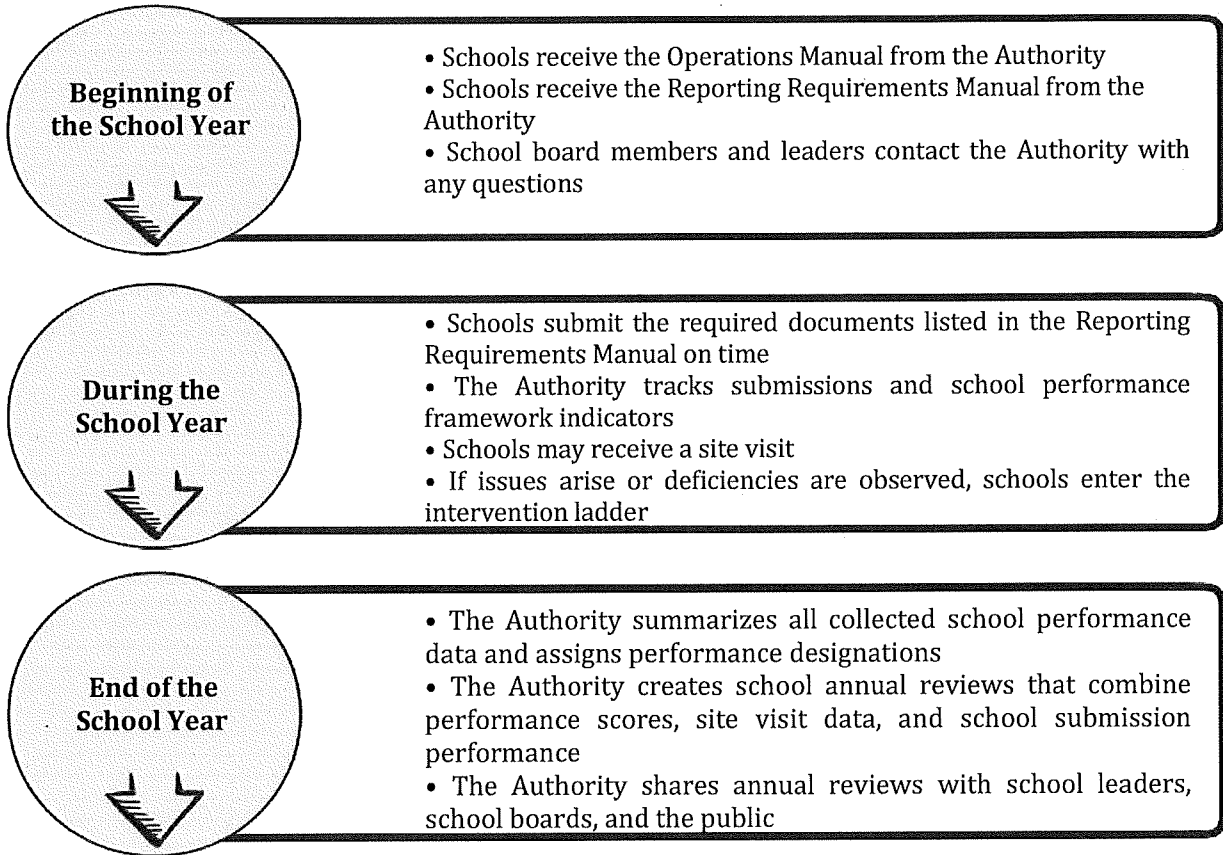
Beginning of the School Year

• Schools receive the Operations Manual from the Authority
• Schools receive the Reporting Requirements Manual from the Authority
• School board members and leaders contact the Authority with any questions

During the School Year

• Schools submit the required documents listed in the Reporting Requirements Manual on time
• The Authority tracks submissions and school performance framework indicators
• Schools may receive a site visit
• If issues arise or deficiencies are observed, schools enter the intervention ladder

End of the School Year

• The Authority summarizes all collected school performance data and assigns performance designations
• The Authority creates school annual reviews that combine performance scores, site visit data, and school submission performance
• The Authority shares annual reviews with school leaders, school boards, and the public